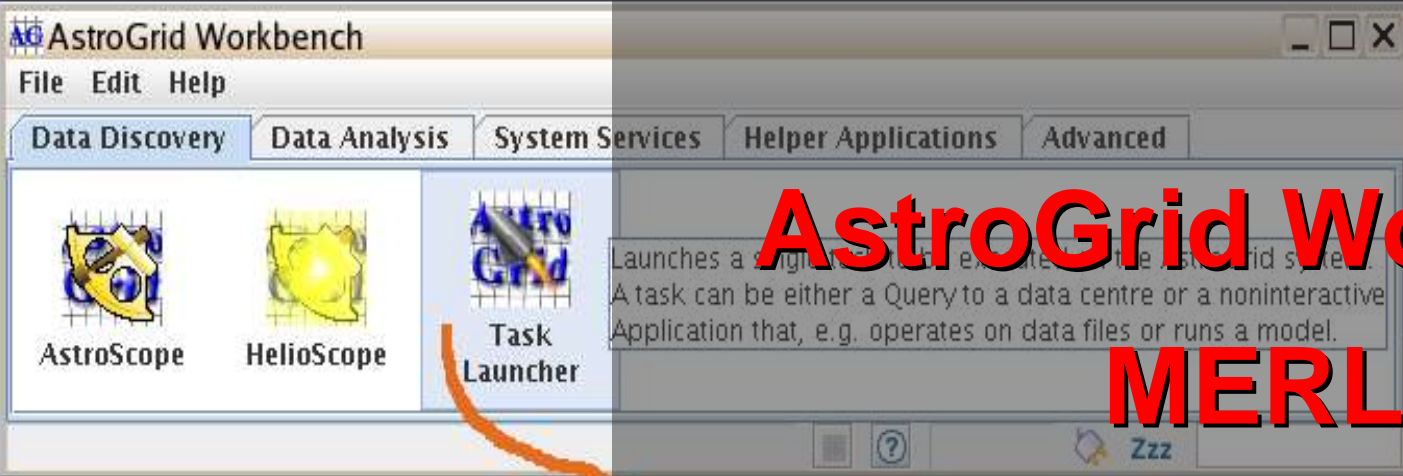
AG AstroGrid Workbench

File Edit Help

Data Discovery | Data Analysis | System Services | Helper Applications | Advanced

AstroScope

HelioScope

Task Launcher

AstroGrid Wo

Launches a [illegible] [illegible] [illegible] the AstroGrid system. A task can be either a Query to a data centre or a noninteractive Application that, e.g. operates on data files or runs a model.

MERL

Zzz